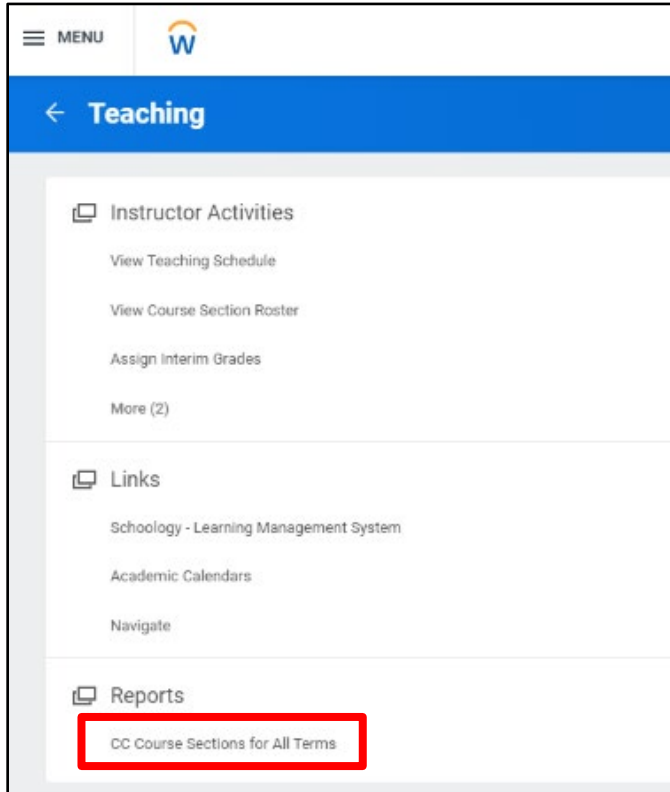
MENU

w

Teaching

Instructor Activities

View Teaching Schedule

View Course Section Roster

Assign Interim Grades

More (2)

Links

Schoology - Learning Management System

Academic Calendars

Navigate

Reports

CC Course Sections for All Terms